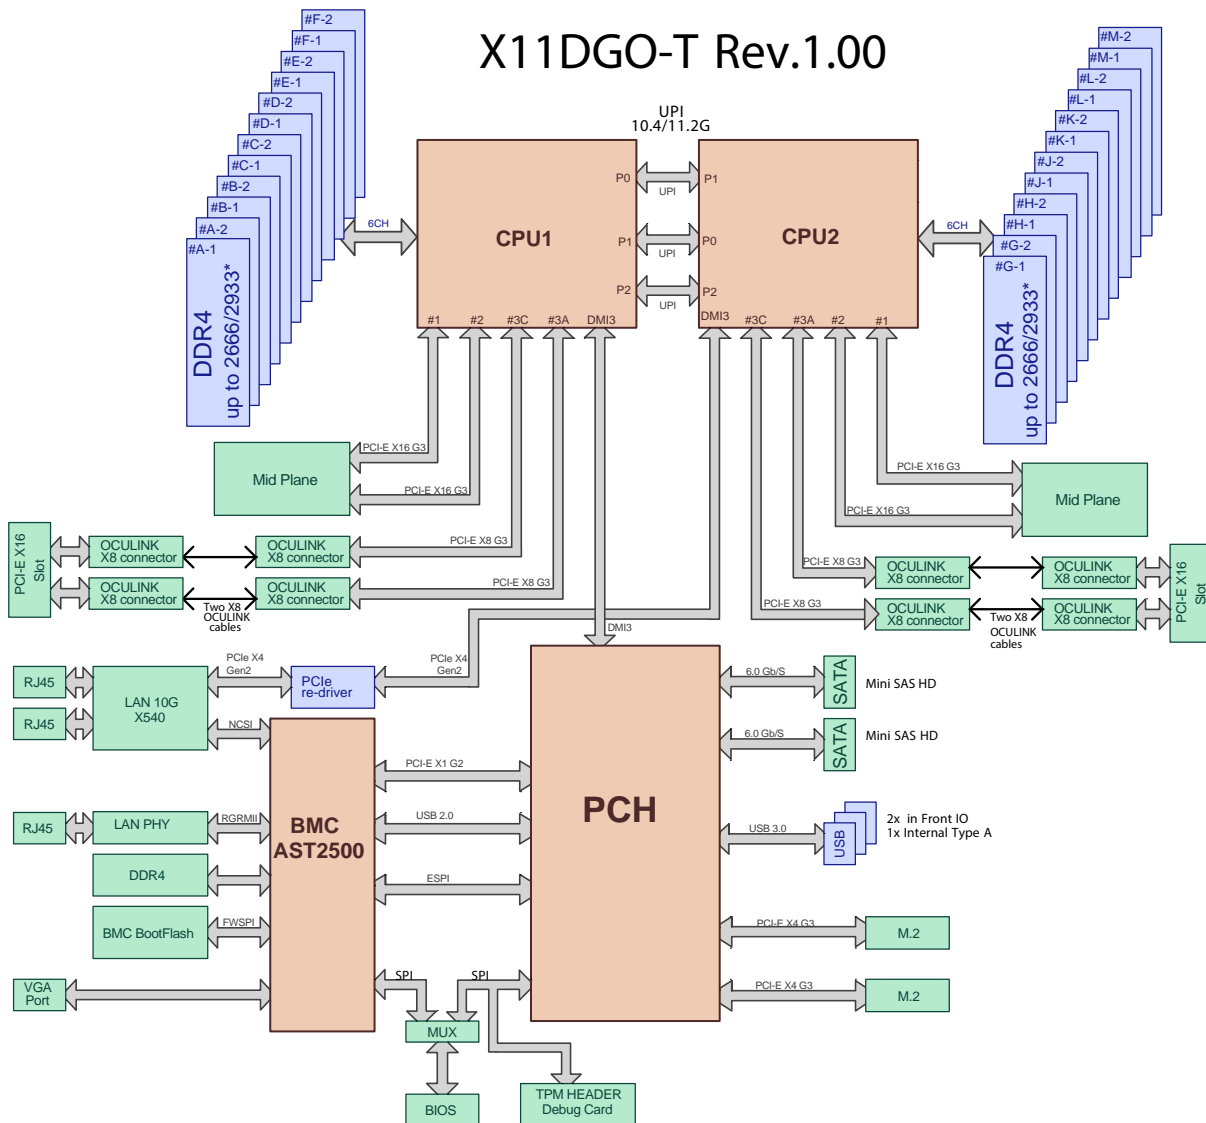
X11DGO-T Rev.1.00

#F-2
#F-1
#E-2
#E-1
#D-2
#D-1
#C-2
#C-1
#B-2
#B-1
#A-2
#A-1
DDR4
up to 2666/2933*

6CH

UPI
10.4/11.2G

CPU1
P0
P1
P2
#1 #2 #3C #3A DMI3

UPI
UPI
UPI

CPU2
P1
P0
P2
DMI3 #3C #3A #2 #1

6CH

#M-2
#M-1
#L-2
#L-1
#K-2
#K-1
#J-2
#J-1
#H-2
#H-1
#G-2
#G-1
DDR4
up to 2666/2933*

Mid Plane
PCI-E X16 G3
PCI-E X16 G3

PCI-E X16 G3
PCI-E X16 G3
Mid Plane

PCI-E X16 Slot
OCULINK X8 connector
OCULINK X8 connector
OCULINK X8 connector
OCULINK X8 connector
PCI-E X8 G3
PCI-E X8 G3
Two X8 OCULINK cables

PCI-E X8 G3
PCI-E X8 G3
OCULINK X8 connector
OCULINK X8 connector
OCULINK X8 connector
OCULINK X8 connector
Two X8 OCULINK cables
PCI-E X16 Slot

DMI3

RJ45
RJ45
LAN 10G X540
PCIe X4 Gen2
PCIe re-driver
PCIe X4 Gen2
NCSI

RJ45
LAN PHY
RGRMII
DDR4
BMC BootFlash
FWSPI
VGA Port

BMC AST2500

PCI-E X1 G2
USB 2.0
ESPI

PCH

6.0 Gb/S
SATA
Mini SAS HD
6.0 Gb/S
SATA
Mini SAS HD
USB 3.0
USB
2x in Front IO
1x Internal Type A
PCI-E X4 G3
M.2
PCI-E X4 G3
M.2

SPI
SPI
MUX
BIOS
TPM HEADER
Debug Card